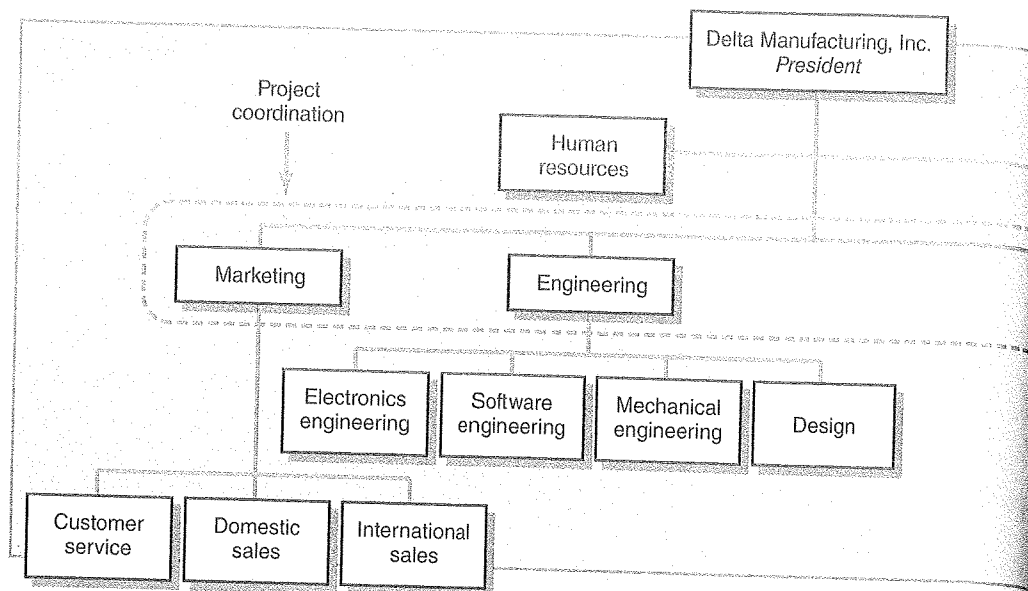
Delta Manufacturing, Inc.
*President*

Project coordination

Human resources

Marketing

Engineering

Electronics engineering

Software engineering

Mechanical engineering

Design

Customer service

Domestic sales

International sales